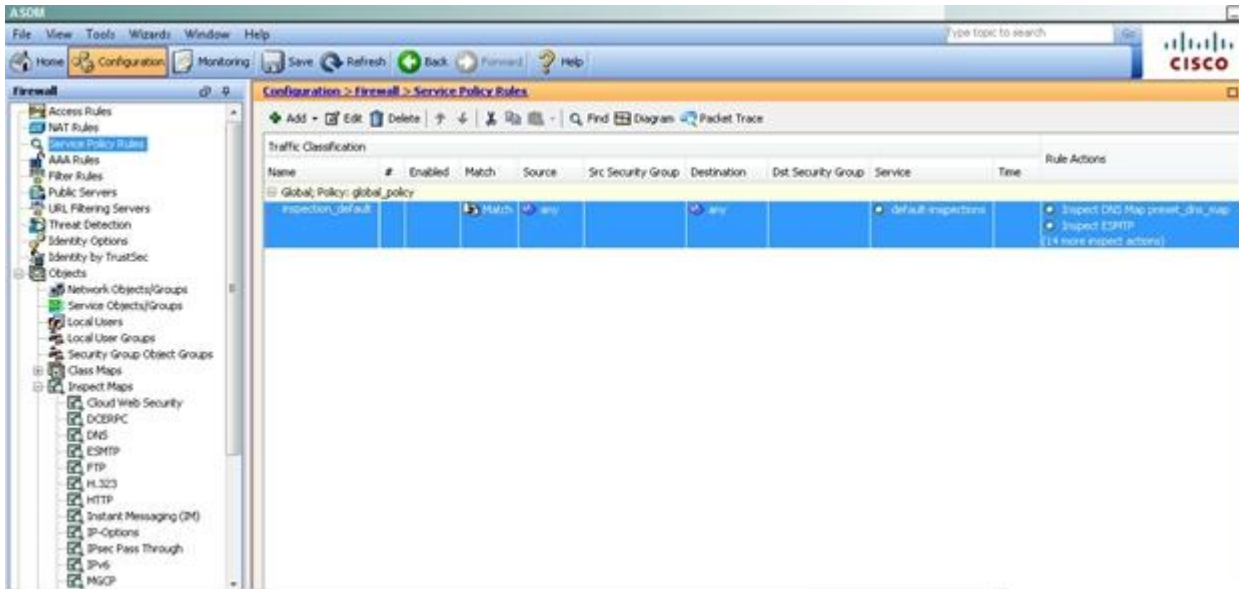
ASDM

File View Tools Wizards Window Help

Type topic to search Go

cisco

Home Configuration Monitoring Save Refresh Back Forward Help

Firewall

Access Rules
NAT Rules
Service Policy Rules
AAA Rules
Filter Rules
Public Servers
URL Filtering Servers
Threat Detection
Identity Options
Identity by TrustSec
Objects
Network Objects/Groups
Service Objects/Groups
Local Users
Local User Groups
Security Group Object Groups
Class Maps
Inspect Maps
Cloud Web Security
DCERPC
DNS
ESMTP
FTP
H.323
HTTP
Instant Messaging (IM)
IP-Options
IPsec Pass Through
IPv6
MGCP

Configuration > Firewall > Service Policy Rules

Add Edit Delete Find Diagram Packet Trace

| Traffic Classification | | | | | | | | | | Rule Actions |
|---|---|---|---|---|---|---|---|---|---|---|
| Name | # | Enabled | Match | Source | Src Security Group | Destination | Dst Security Group | Service | Time | |
| Global; Policy: global_policy | | | | | | | | | | |
| inspection_default | | | Match | any | | any | | default-inspections | | Inspect DNS Map preset_dns_map<br>Inspect ESMTP<br>(14 more inspect actions) |